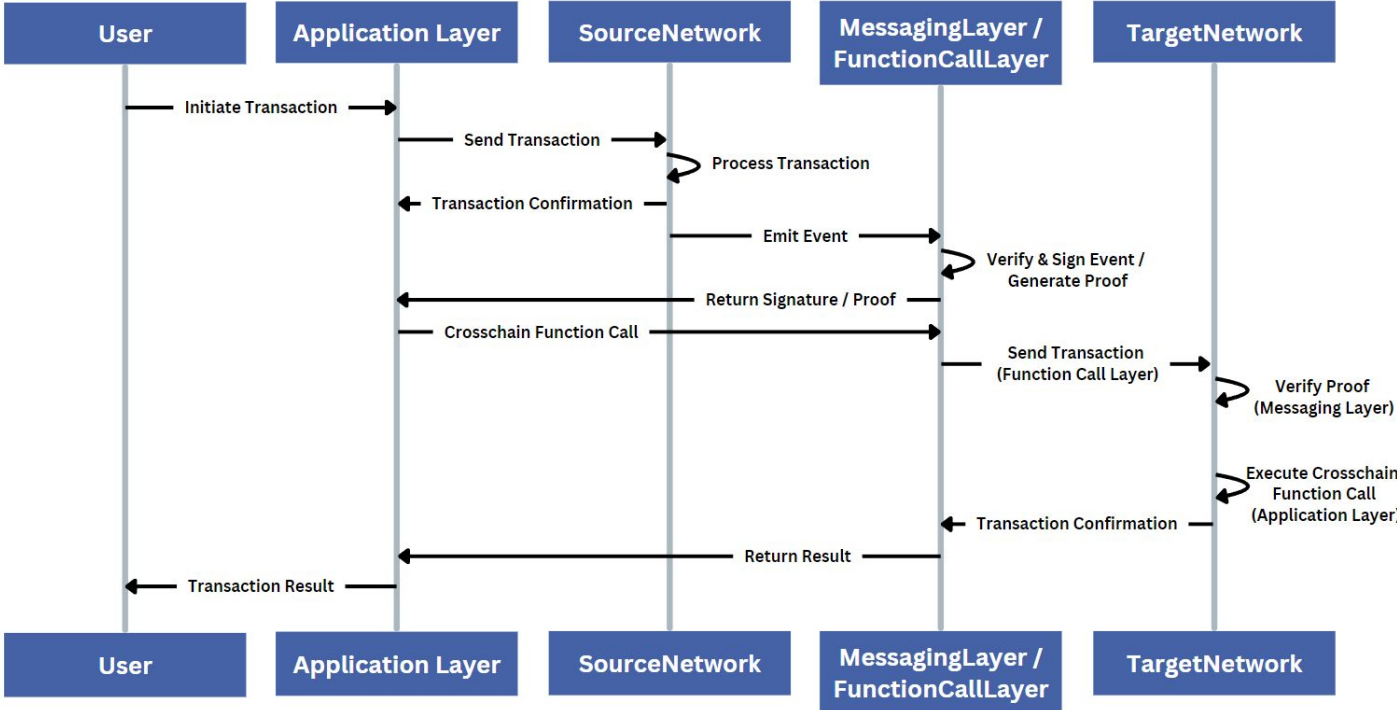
User

Application Layer

SourceNetwork

MessagingLayer / FunctionCallLayer

TargetNetwork

Initiate Transaction

Send Transaction

Process Transaction

Transaction Confirmation

Emit Event

Verify & Sign Event / Generate Proof

Return Signature / Proof

Crosschain Function Call

Send Transaction (Function Call Layer)

Verify Proof (Messaging Layer)

Execute Crosschain Function Call (Application Layer)

Transaction Confirmation

Return Result

Transaction Result

User

Application Layer

SourceNetwork

MessagingLayer / FunctionCallLayer

TargetNetwork